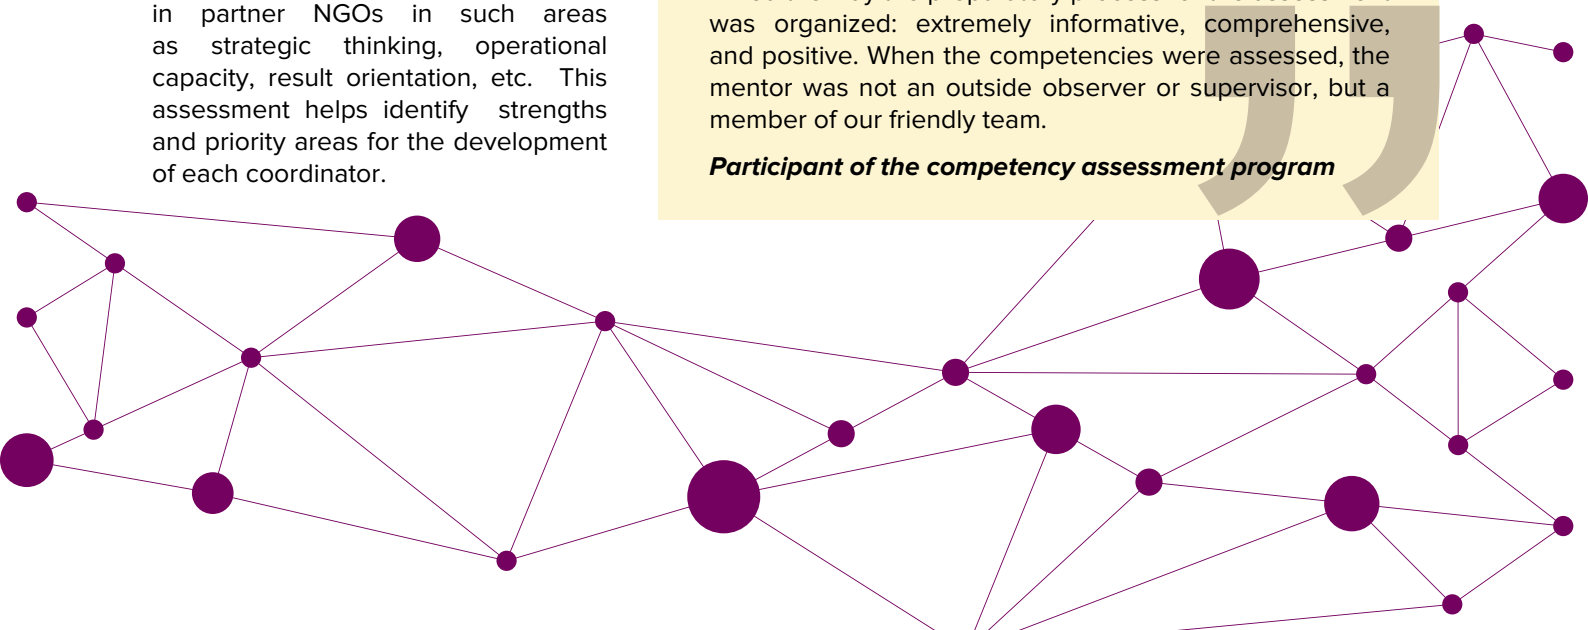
in partner NGOs in such areas as strategic thinking, operational capacity, result orientation, etc. This assessment helps identify strengths and priority areas for the development of each coordinator.

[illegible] was organized: extremely informative, comprehensive, and positive. When the competencies were assessed, the mentor was not an outside observer or supervisor, but a member of our friendly team.

Participant of the competency assessment program